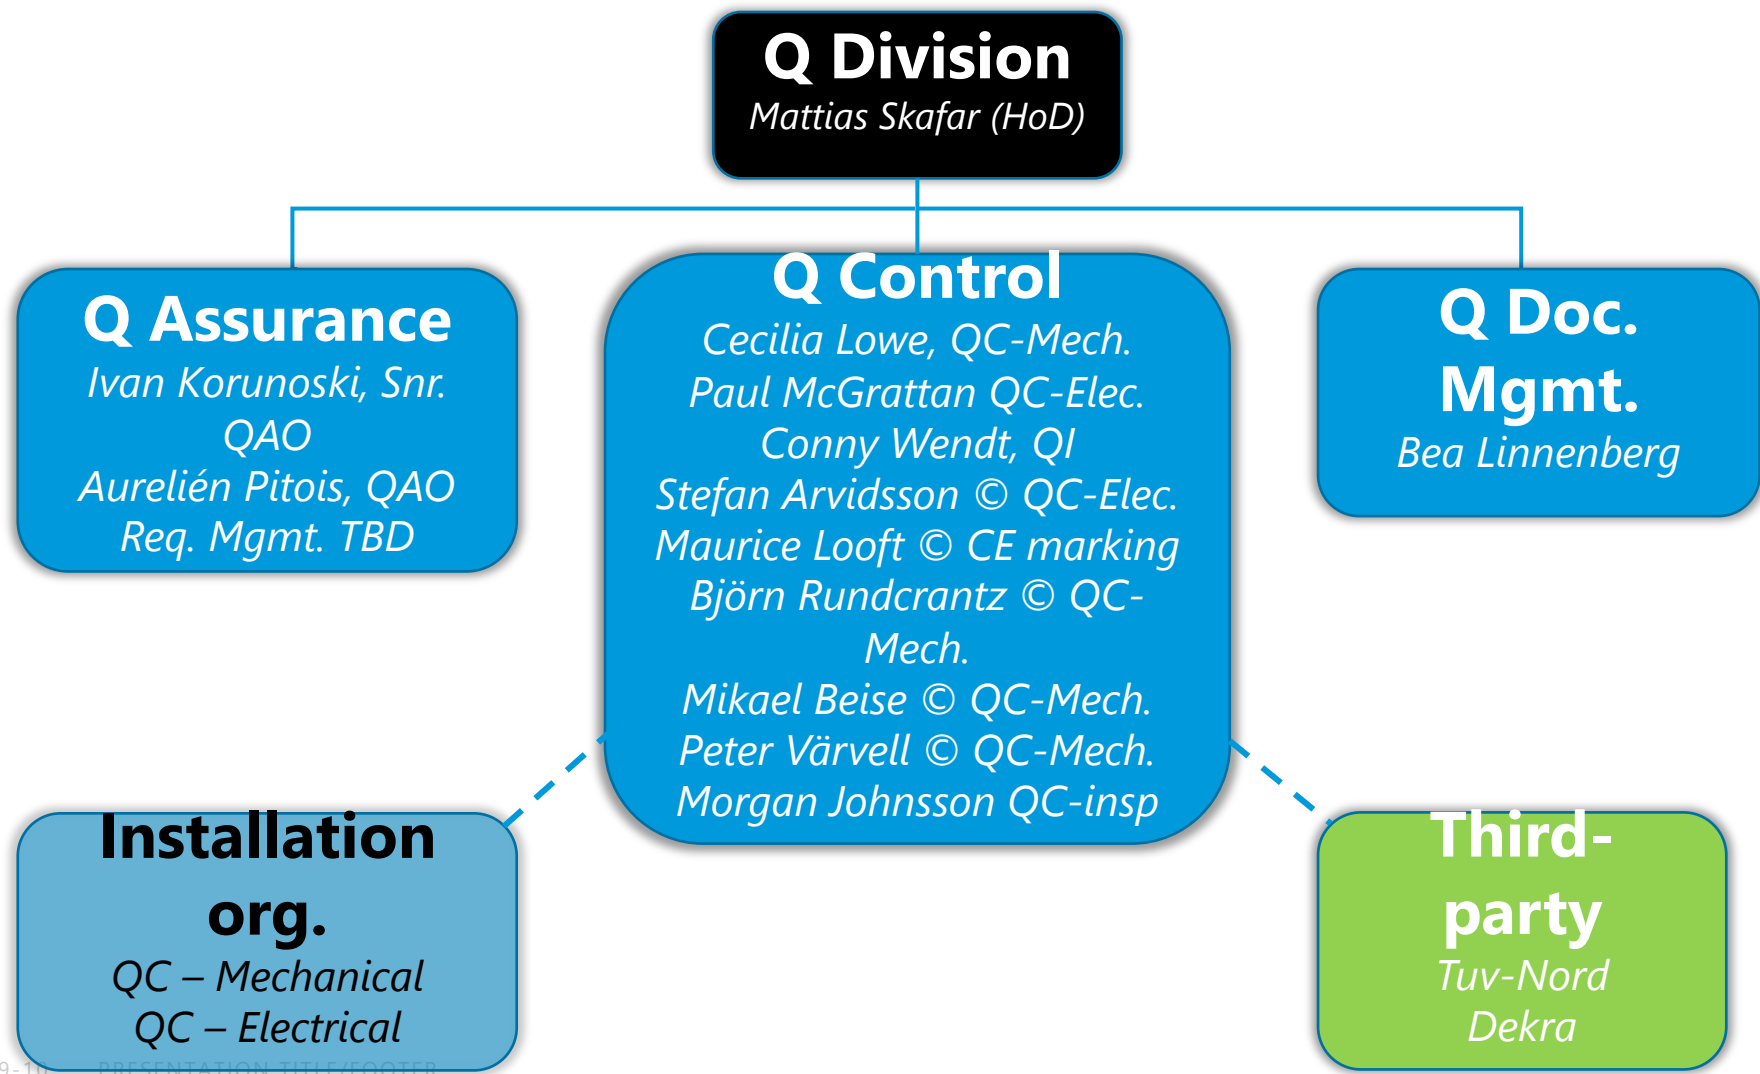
Q Division
Mattias Skafar (HoD)

Q Assurance
Ivan Korunoski, Snr. QAO
Aurelién Pitois, QAO
Req. Mgmt. TBD

Q Control
Cecilia Lowe, QC-Mech.
Paul McGrattan QC-Elec.
Conny Wendt, QI
Stefan Arvidsson © QC-Elec.
Maurice Looft © CE marking
Björn Rundcrantz © QC-Mech.
Mikael Beise © QC-Mech.
Peter Värvell © QC-Mech.
Morgan Johnsson QC-insp

Q Doc. Mgmt.
Bea Linnenberg

Installation org.
QC – Mechanical
QC – Electrical

Third-party
Tuv-Nord
Dekra

9-1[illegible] PRESENTATION TITLE/FOOTER